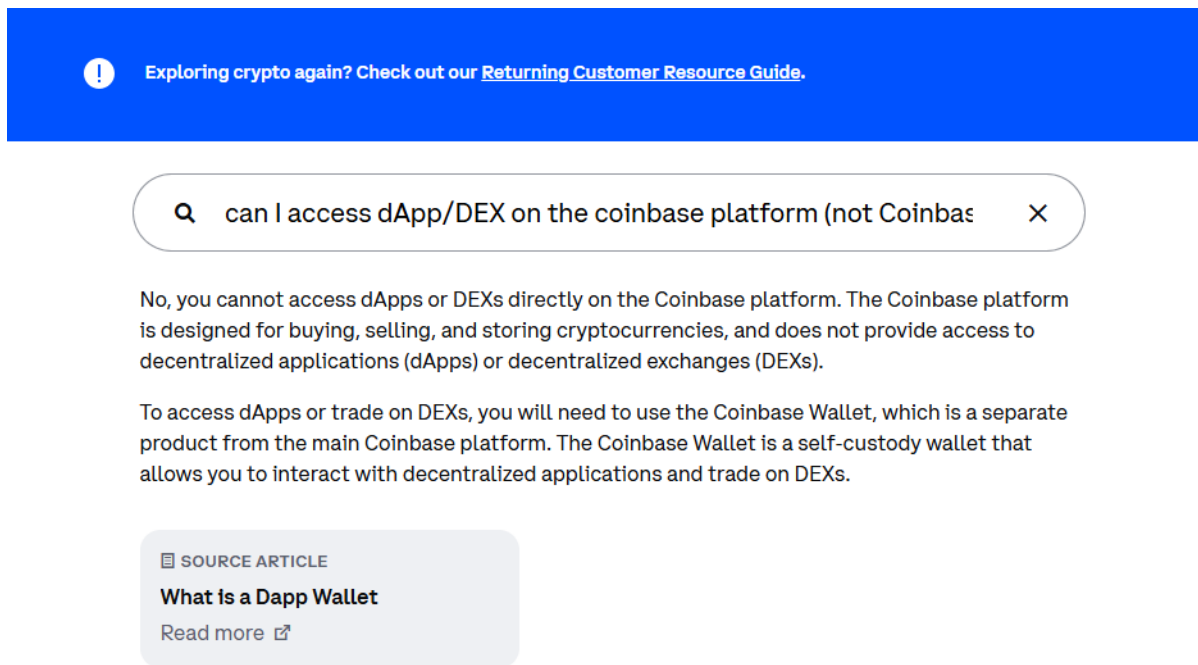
Exploring crypto again? Check out our Returning Customer Resource Guide.

can I access dApp/DEX on the coinbase platform (not Coinbas

No, you cannot access dApps or DEXs directly on the Coinbase platform. The Coinbase platform is designed for buying, selling, and storing cryptocurrencies, and does not provide access to decentralized applications (dApps) or decentralized exchanges (DEXs).

To access dApps or trade on DEXs, you will need to use the Coinbase Wallet, which is a separate product from the main Coinbase platform. The Coinbase Wallet is a self-custody wallet that allows you to interact with decentralized applications and trade on DEXs.

SOURCE ARTICLE

What is a Dapp Wallet

Read more